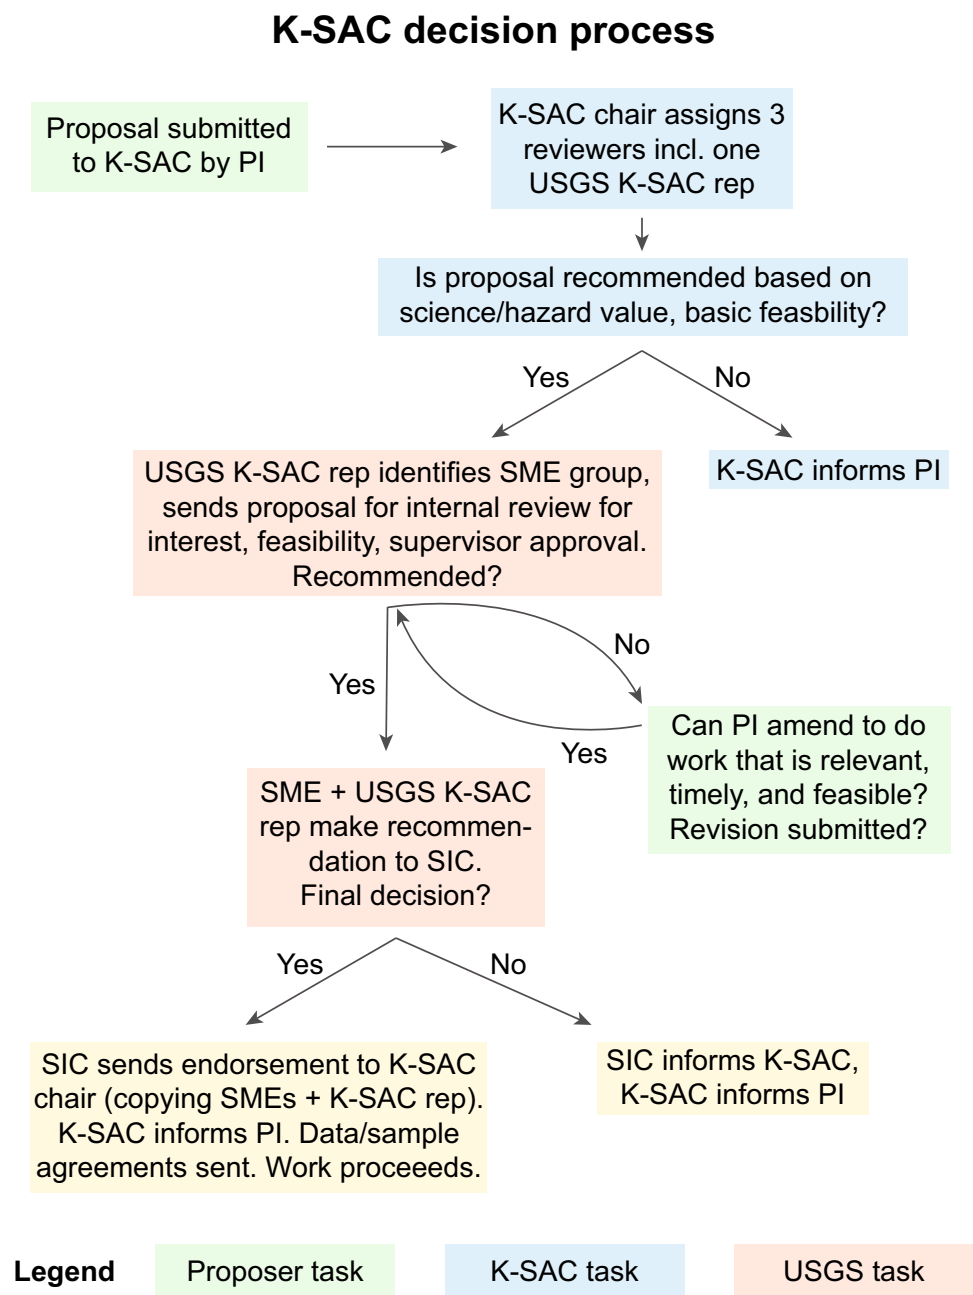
K-SAC decision process

Proposal submitted to K-SAC by PI

K-SAC chair assigns 3 reviewers incl. one USGS K-SAC rep

Is proposal recommended based on science/hazard value, basic feasbility?

Yes

No

USGS K-SAC rep identifies SME group, sends proposal for internal review for interest, feasibility, supervisor approval. Recommended?

K-SAC informs PI

No

Yes

Can PI amend to do work that is relevant, timely, and feasible? Revision submitted?

Yes

SME + USGS K-SAC rep make recommendation to SIC. Final decision?

Yes

No

SIC sends endorsement to K-SAC chair (copying SMEs + K-SAC rep). K-SAC informs PI. Data/sample agreements sent. Work proceeeds.

SIC informs K-SAC, K-SAC informs PI

Legend

Proposer task

K-SAC task

USGS task